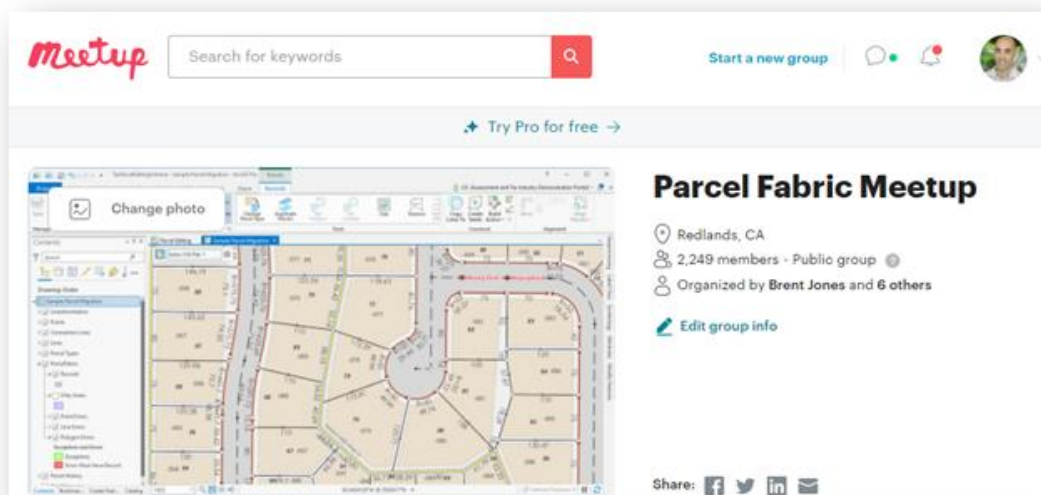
meetup

Search for keywords

Start a new group

Try Pro for free →

Change photo

Parcel Fabric Meetup

Redlands, CA

2,249 members · Public group

Organized by Brent Jones and 6 others

Edit group info

Share: